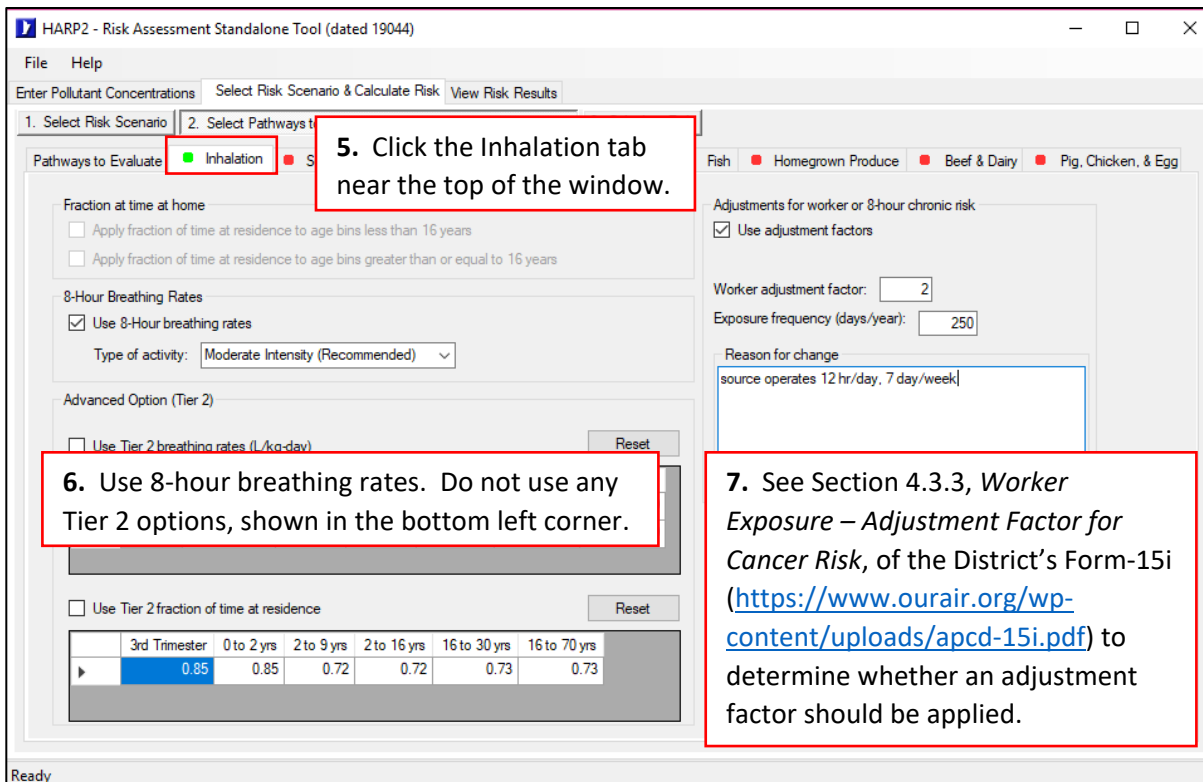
HARP2 - Risk Assessment Standalone Tool (dated 19044)

File Help

Enter Pollutant Concentrations | Select Risk Scenario & Calculate Risk | View Risk Results

1. Select Risk Scenario | 2. Select Pathways t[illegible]

Pathways to Evaluate | Inhalation | S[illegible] | Fish | Homegrown Produce | Beef & Dairy | Pig, Chicken, & Egg

**5.** Click the Inhalation tab near the top of the window.

Fraction at time at home

Apply fraction of time at residence to age bins less than 16 years

Apply fraction of time at residence to age bins greater than or equal to 16 years

8-Hour Breathing Rates

Use 8-Hour breathing rates

Type of activity: Moderate Intensity (Recommended)

Advanced Option (Tier 2)

Use Tier 2 breathing rates (L/kg-day)

Reset

**6.** Use 8-hour breathing rates. Do not use any Tier 2 options, shown in the bottom left corner.

Use Tier 2 fraction of time at residence

Reset

| | 3rd Trimester | 0 to 2 yrs | 2 to 9 yrs | 2 to 16 yrs | 16 to 30 yrs | 16 to 70 yrs |
|---|---|---|---|---|---|---|
| ▸ | 0.85 | 0.85 | 0.72 | 0.72 | 0.73 | 0.73 |

Adjustments for worker or 8-hour chronic risk

Use adjustment factors

Worker adjustment factor: 2

Exposure frequency (days/year): 250

Reason for change

source operates 12 hr/day, 7 day/week

**7.** See Section 4.3.3, *Worker Exposure – Adjustment Factor for Cancer Risk*, of the District's Form-15i (https://www.ourair.org/wp-content/uploads/apcd-15i.pdf) to determine whether an adjustment factor should be applied.

Ready